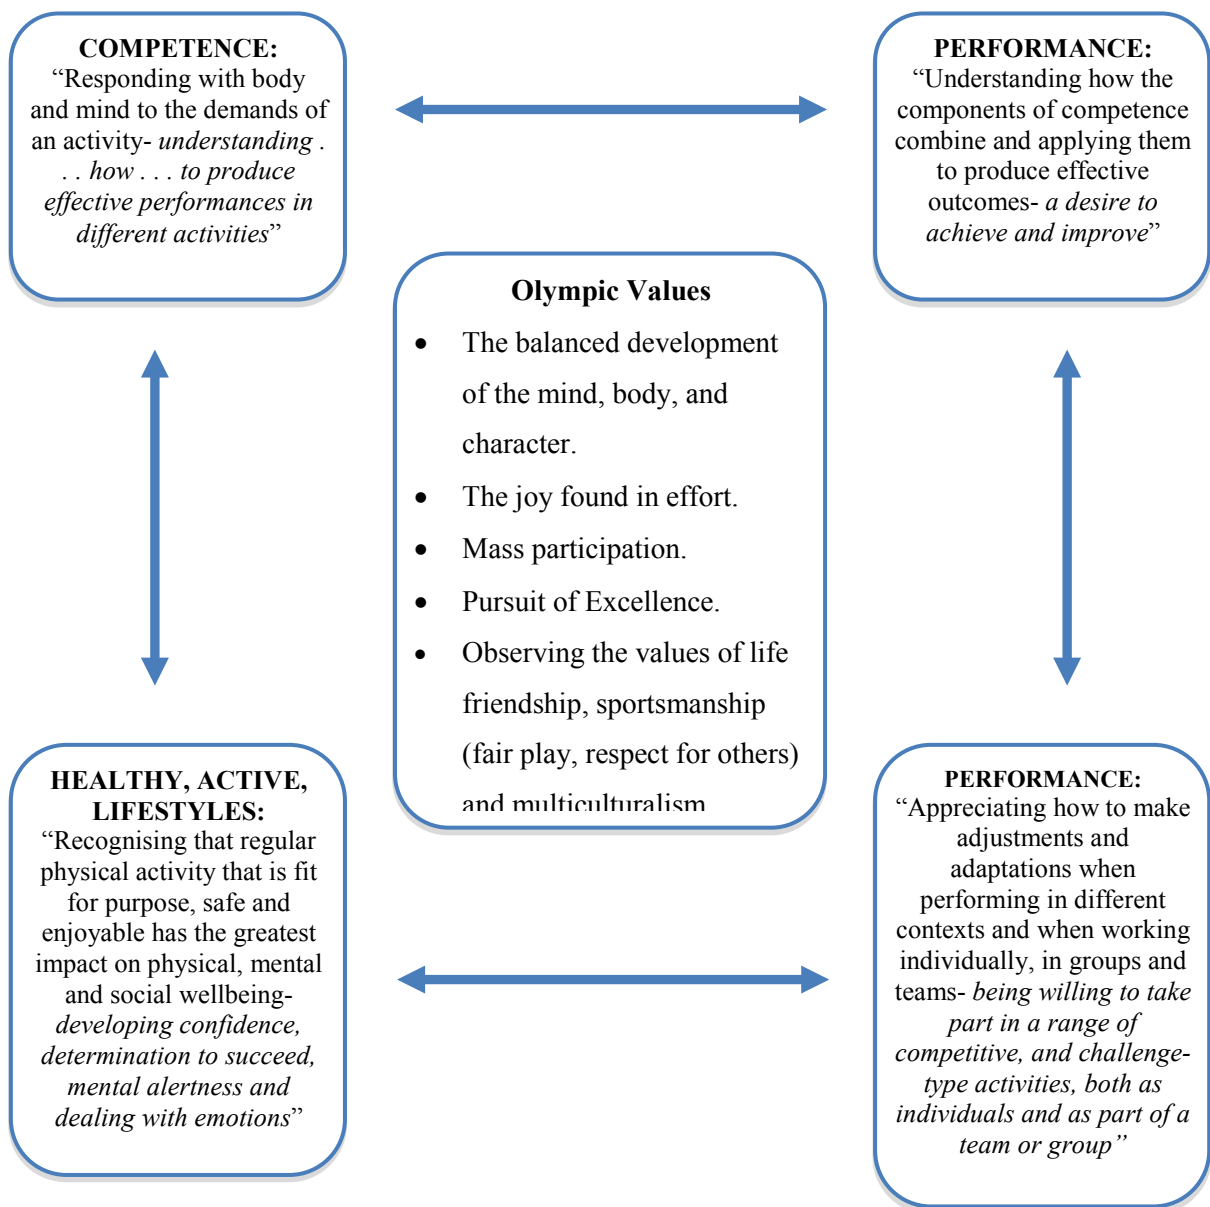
COMPETENCE:
"Responding with body and mind to the demands of an activity- *understanding . . . how . . . to produce effective performances in different activities*"

PERFORMANCE:
"Understanding how the components of competence combine and applying them to produce effective outcomes- *a desire to achieve and improve*"

Olympic Values

- The balanced development of the mind, body, and character.
- The joy found in effort.
- Mass participation.
- Pursuit of Excellence.
- Observing the values of life friendship, sportsmanship (fair play, respect for others) and multiculturalism

HEALTHY, ACTIVE, LIFESTYLES:
"Recognising that regular physical activity that is fit for purpose, safe and enjoyable has the greatest impact on physical, mental and social wellbeing- *developing confidence, determination to succeed, mental alertness and dealing with emotions*"

PERFORMANCE:
"Appreciating how to make adjustments and adaptations when performing in different contexts and when working individually, in groups and teams- *being willing to take part in a range of competitive, and challenge-type activities, both as individuals and as part of a team or group"*